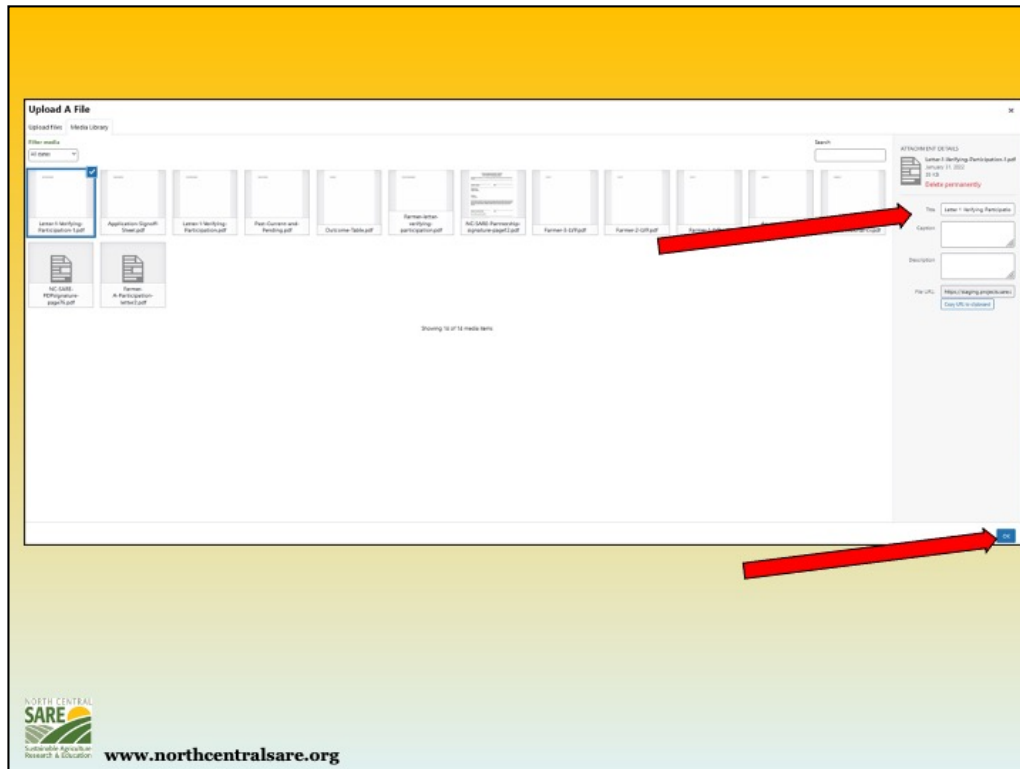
Upload A File

Upload files Media Library

Filter media

All dates

Search

Letter-1-Verifying-Participation-1.pdf

Application-Signoff-Sheet.pdf

Letter-1-Verifying-Participation.pdf

Past-Current-and-Pending.pdf

Outcome-Table.pdf

Farmer-letter-verifying-participation.pdf

NC-SARE-Partnership-signature-page2.pdf

Farmer-3-Uff.pdf

Farmer-2-Uff.pdf

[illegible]

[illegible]

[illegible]

NC-SARE-PDFsignature-page76.pdf

Farmer-A-Participation-letter2.pdf

Showing 14 of 14 media items

ATTACHMENT DETAILS

Letter-1-Verifying-Participation-1.pdf

January 31, 2022

35 KB

Delete permanently

Title Letter 1 Verifying Participatio

Caption

Description

File URL: https://staging.projects.sare.

Copy URL to clipboard

OK

NORTH CENTRAL SARE

Sustainable Agriculture Research & Education

www.northcentralsare.org